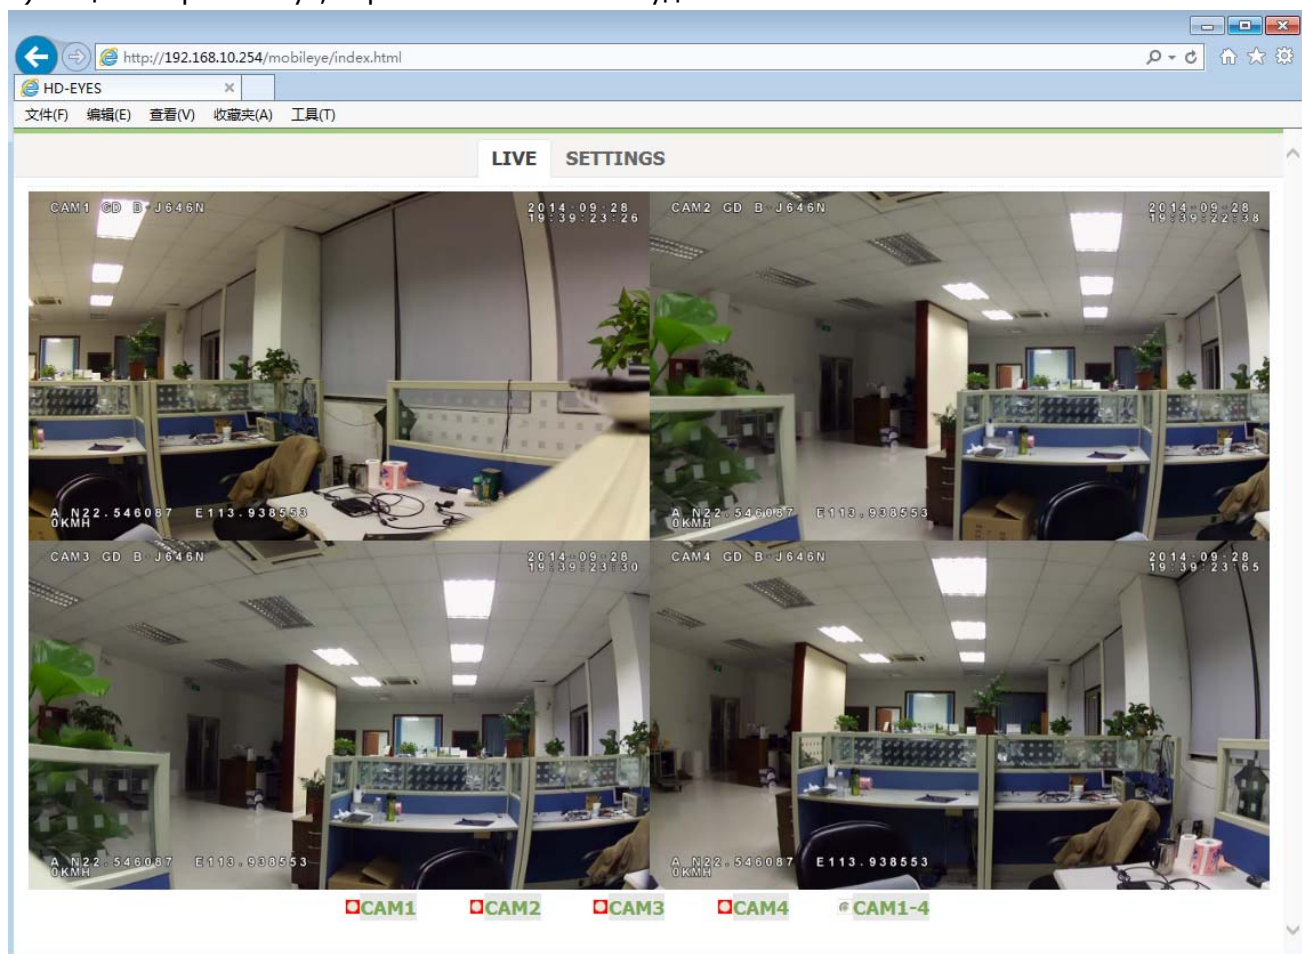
http://192.168.10.254/mobileye/index.html

HD-EYES

文件(F) 编辑(E) 查看(V) 收藏夹(A) 工具(T)

LIVE SETTINGS

CAM1 GD B J646N
2014 09 28
19:39:23:26
A N22.546087 E113.938553
0KMH

CAM2 GD B J646N
2014 09 28
19:39:22:38
A N22.546087 E113.938553
0KMH

CAM3 GD B J646N
2014 09 28
19:39:23:30
A N22.546087 E113.938553
0KMH

CAM4 GD B J646N
2014 09 28
19:39:23:65
A N22.546087 E113.938553
0KMH

CAM1 CAM2 CAM3 CAM4 CAM1-4